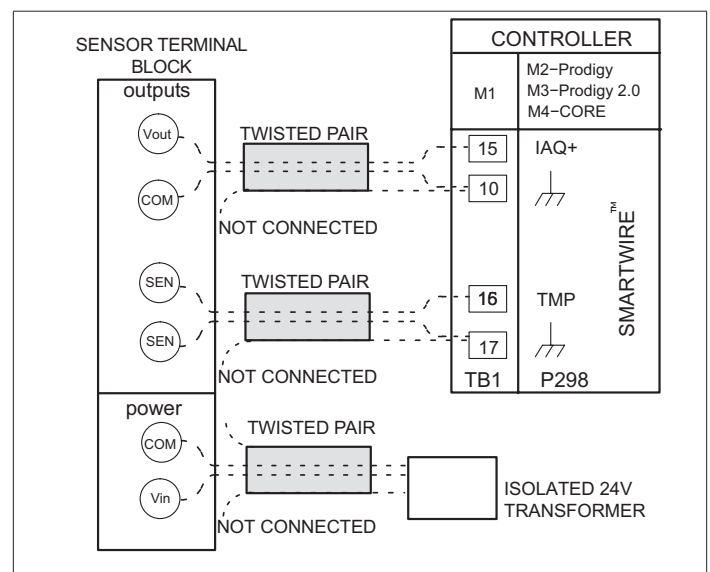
SENSOR TERMINAL BLOCK

outputs

Vout

COM

TWISTED PAIR

NOT CONNECTED

SEN

SEN

TWISTED PAIR

NOT CONNECTED

power

COM

Vin

TWISTED PAIR

NOT CONNECTED

CONTROLLER

M1

M2–Prodigy
M3–Prodigy 2.0
M4–CORE

15

IAQ+

10

16

TMP

17

TB1

P298

SMARTWIRE™

ISOLATED 24V TRANSFORMER